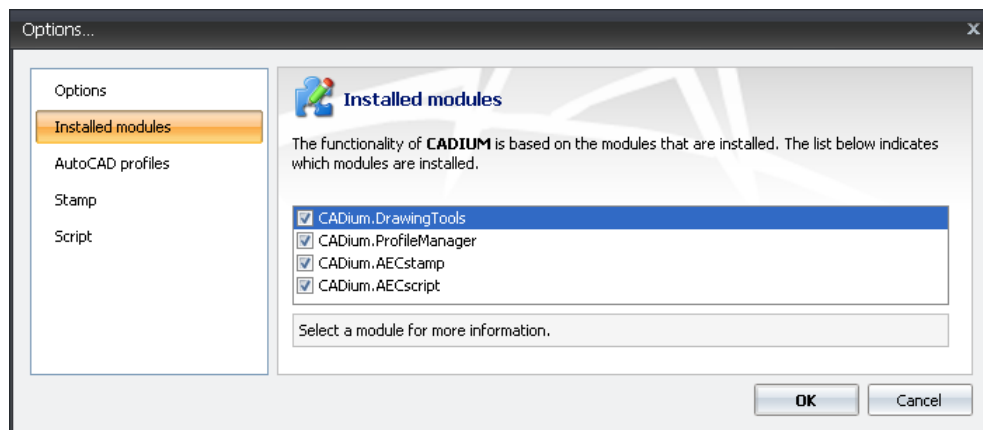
Options...

x

Options
Installed modules
AutoCAD profiles
Stamp
Script

Installed modules

The functionality of **CADIUM** is based on the modules that are installed. The list below indicates which modules are installed.

CADium.DrawingTools
CADium.ProfileManager
CADium.AECstamp
CADium.AECscript

Select a module for more information.

OK

Cancel